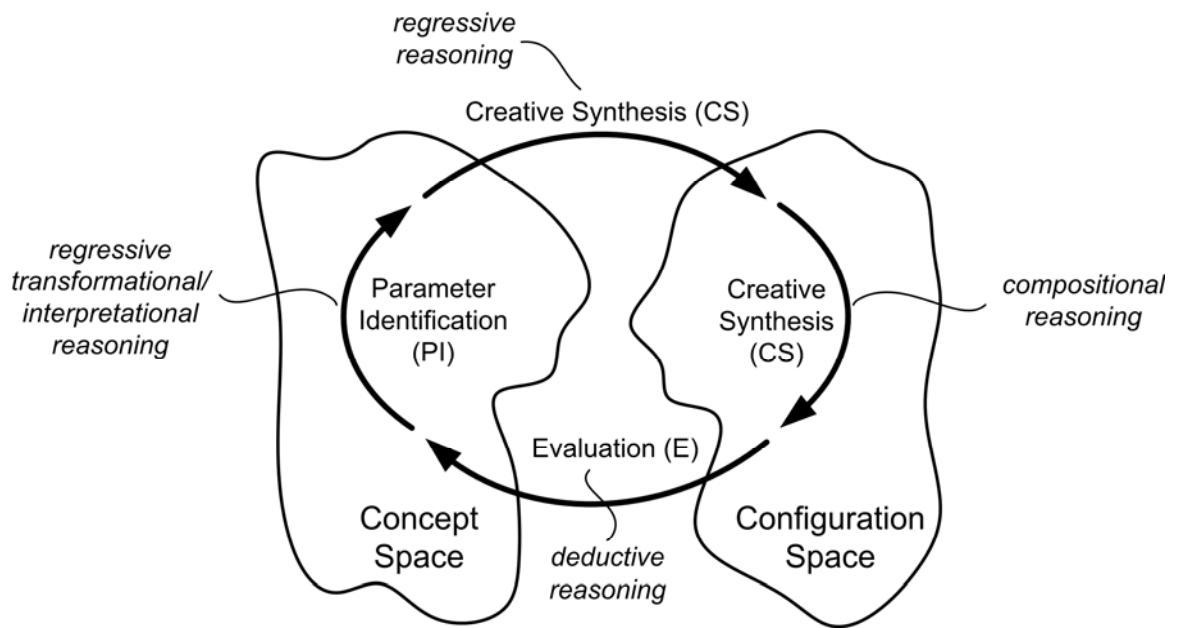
regressive reasoning

Creative Synthesis (CS)

regressive transformational/ interpretational reasoning

Parameter Identification (PI)

Creative Synthesis (CS)

compositional reasoning

Evaluation (E)

Concept Space

deductive reasoning

Configuration Space